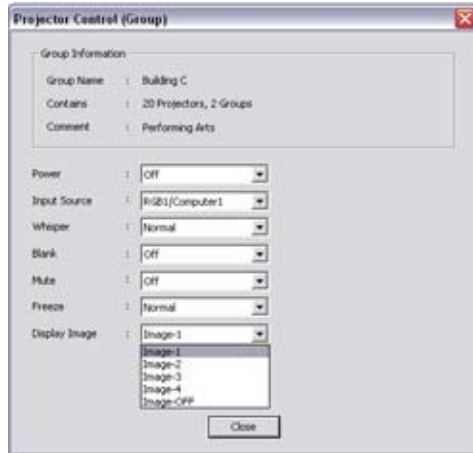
Projector Control (Group)

Group Information

Group Name : Building C

Contains : 20 Projectors, 2 Groups

Comment : Performing Arts

Power : Off

Input Source : RGB1/Computer1

Whisper : Normal

Blank : Off

Mute : Off

Freeze : Normal

Display Image : Image-1

Image-1
Image-2
Image-3
Image-4
Image-OFF

Close